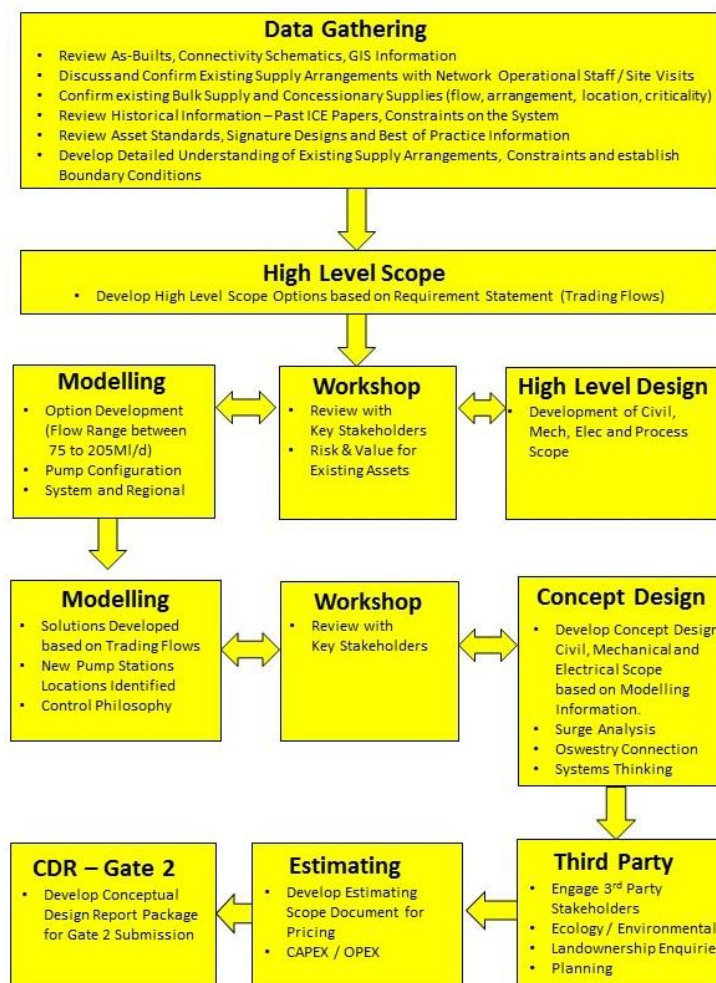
**Data Gathering**

- Review As-Builts, Connectivity Schematics, GIS Information
- Discuss and Confirm Existing Supply Arrangements with Network Operational Staff / Site Visits
- Confirm existing Bulk Supply and Concessionary Supplies (flow, arrangement, location, criticality)
- Review Historical Information – Past ICE Papers, Constraints on the System
- Review Asset Standards, Signature Designs and Best of Practice Information
- Develop Detailed Understanding of Existing Supply Arrangements, Constraints and establish Boundary Conditions

**High Level Scope**

- Develop High Level Scope Options based on Requirement Statement (Trading Flows)

**Modelling**

- Option Development (Flow Range between 75 to 205Ml/d)
- Pump Configuration
- System and Regional

**Workshop**

- Review with Key Stakeholders
- Risk & Value for Existing Assets

**High Level Design**

- Development of Civil, Mech, Elec and Process Scope

**Modelling**

- Solutions Developed based on Trading Flows
- New Pump Stations Locations Identified
- Control Philosophy

**Workshop**

- Review with Key Stakeholders

**Concept Design**

- Develop Concept Design Civil, Mechanical and Electrical Scope based on Modelling Information.
- Surge Analysis
- Oswestry Connection
- Systems Thinking

**CDR – Gate 2**

- Develop Conceptual Design Report Package for Gate 2 Submission

**Estimating**

- Develop Estimating Scope Document for Pricing
- CAPEX / OPEX

**Third Party**

- Engage 3$^{rd}$ Party Stakeholders
- Ecology / Environmental
- Landownership Enquirie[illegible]
- Planning